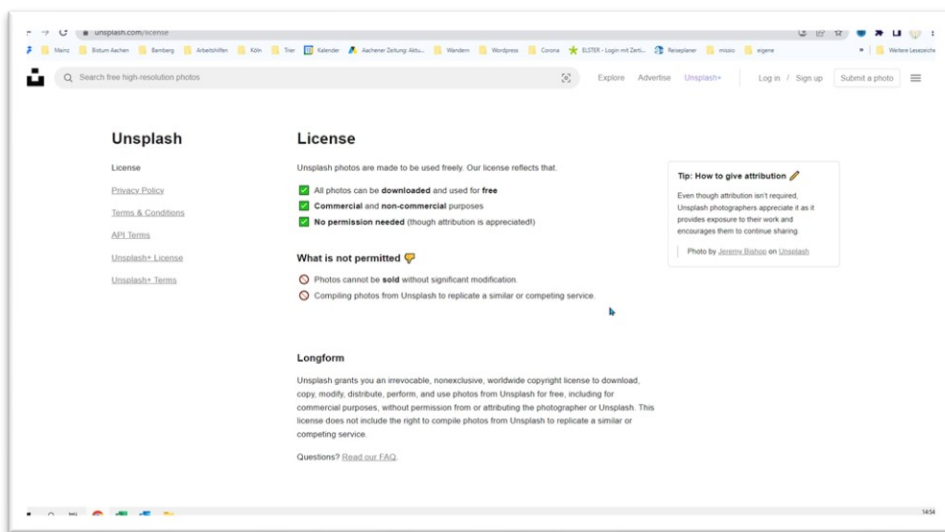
unsplash.com/license

Mainz | Bistum Aachen | Bamberg | Arbeitshilfen | Köln | Trier | Kalender | Aachener Zeitung: Aktu... | Wandern | Wordpress | Corona | ELSTER - Login mit Zerti... | Reiseplaner | missio | eigene | Weitere Lesezeichen

Search free high-resolution photos

Explore Advertise Unsplash+ Log in / Sign up Submit a photo

Unsplash

License

Privacy Policy

Terms & Conditions

API Terms

Unsplash+ License

Unsplash+ Terms

License

Unsplash photos are made to be used freely. Our license reflects that.

All photos can be **downloaded** and used for **free**

**Commercial** and **non-commercial** purposes

**No permission needed** (though attribution is appreciated!)

What is not permitted

Photos cannot be **sold** without significant modification.

Compiling photos from Unsplash to replicate a similar or competing service.

Tip: How to give attribution

Even though attribution isn't required, Unsplash photographers appreciate it as it provides exposure to their work and encourages them to continue sharing.

Photo by Jeremy Bishop on Unsplash

Longform

Unsplash grants you an irrevocable, nonexclusive, worldwide copyright license to download, copy, modify, distribute, perform, and use photos from Unsplash for free, including for commercial purposes, without permission from or attributing the photographer or Unsplash. This license does not include the right to compile photos from Unsplash to replicate a similar or competing service.

Questions? Read our FAQ.

14:54